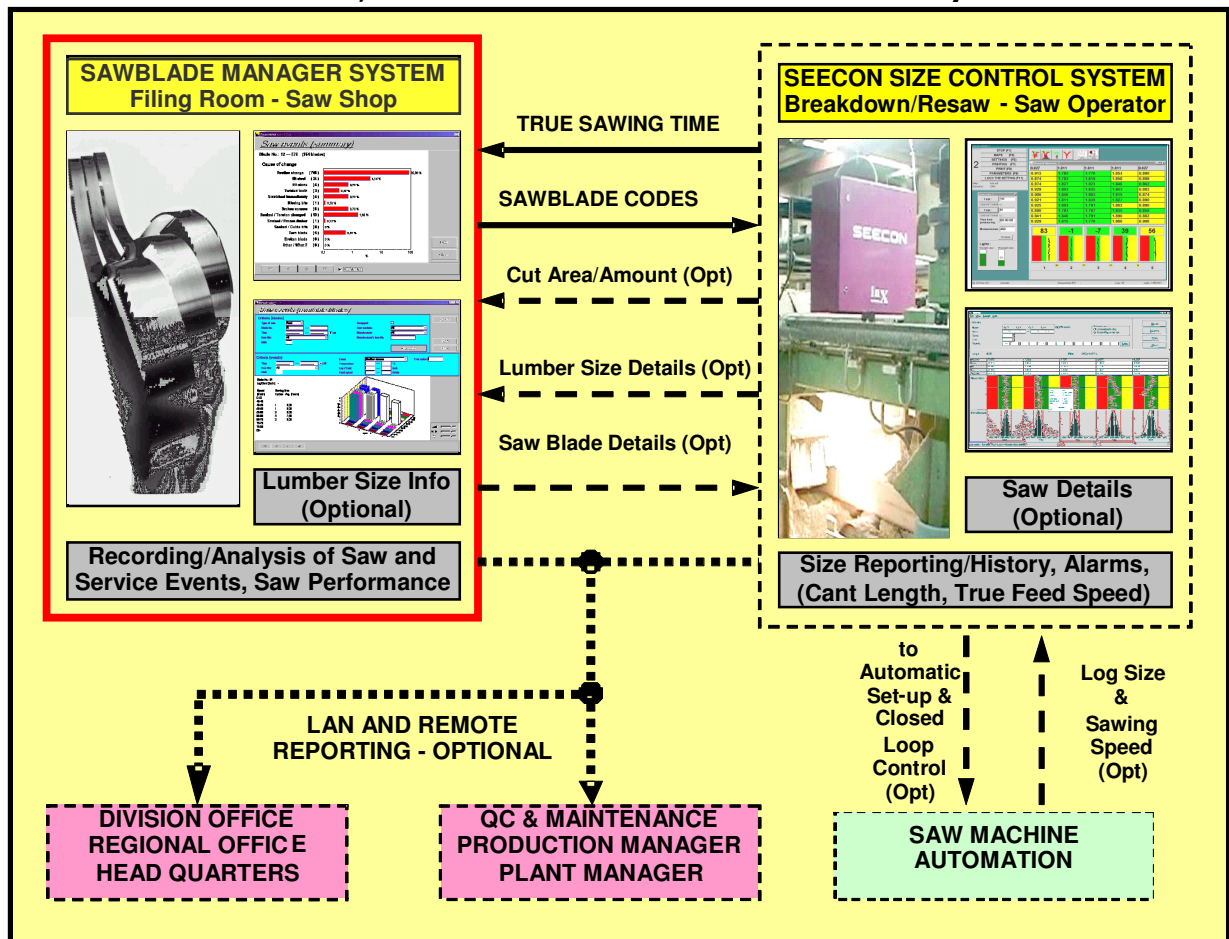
SAWBLADE MANAGER SYSTEM
Filing Room - Saw Shop

SEECON SIZE CONTROL SYSTEM
Breakdown/Resaw - Saw Operator

TRUE SAWING TIME

SAWBLADE CODES

Cut Area/Amount (Opt)

Lumber Size Details (Opt)

Saw Blade Details (Opt)

SEECON

lux

83 -1 -7 39 56

Lumber Size Info
(Optional)

Saw Details
(Optional)

Recording/Analysis of Saw and Service Events, Saw Performance

Size Reporting/History, Alarms, (Cant Length, True Feed Speed)

to Automatic Set-up & Closed Loop Control (Opt)

Log Size & Sawing Speed (Opt)

LAN AND REMOTE REPORTING - OPTIONAL

DIVISION OFFICE
REGIONAL OFFICE
HEAD QUARTERS

QC & MAINTENANCE
PRODUCTION MANAGER
PLANT MANAGER

SAW MACHINE
AUTOMATION